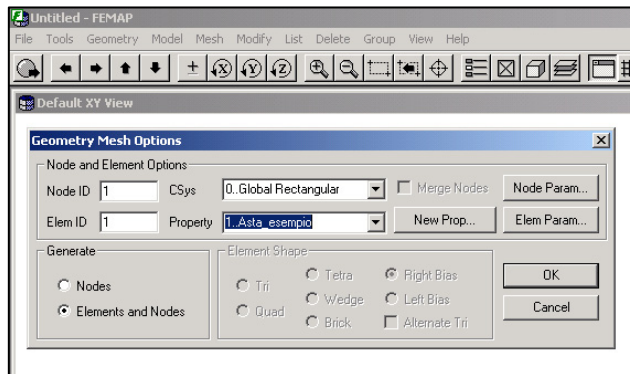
Untitled - FEMAP

File Tools Geometry Model Mesh Modify List Delete Group View Help

Default XY View

Geometry Mesh Options

Node and Element Options

Node ID 1 CSys 0..Global Rectangular Merge Nodes Node Param...

Elem ID 1 Property 1..Asta_esempio New Prop... Elem Param...

Generate

Nodes

Elements and Nodes

Element Shape

Tri

Quad

Tetra

Wedge

Brick

Right Bias

Left Bias

Alternate Tri

OK

Cancel